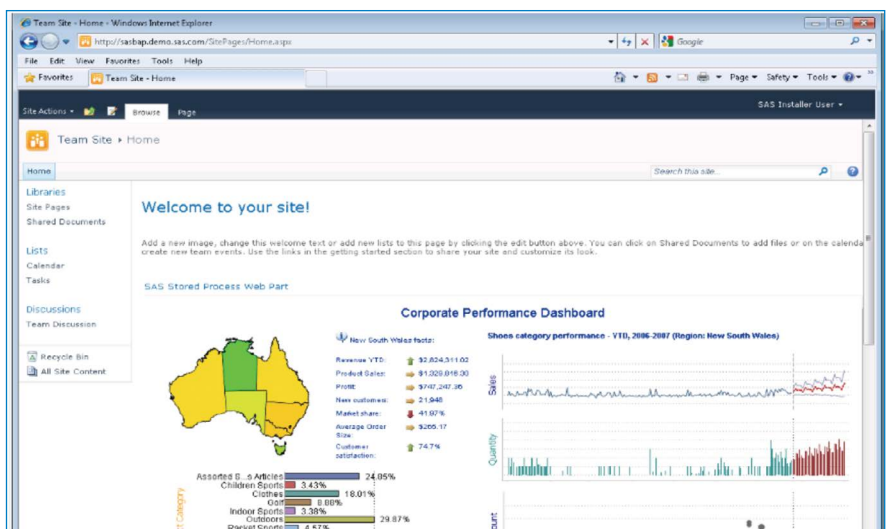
Team Site - Home - Windows Internet Explorer

http://sasbap.demo.sas.com/SitePages/Home.aspx

Google

File Edit View Favorites Tools Help

Favorites Team Site - Home

Page ▾ Safety ▾ Tools ▾

Site Actions ▾ Browse Page

SAS Installer User ▾

Team Site ▸ Home

Home

Search this site...

Libraries
Site Pages
Shared Documents

Lists
Calendar
Tasks

Discussions
Team Discussion

Recycle Bin
All Site Content

Welcome to your site!

Add a new image, change this welcome text or add new lists to this page by clicking the edit button above. You can click on Shared Documents to add files or on the calenda create new team events. Use the links in the getting started section to share your site and customize its look.

SAS Stored Process Web Part

Corporate Performance Dashboard

New South Wales facts:

| | |
|---|---|
| Revenue YTD: | $2,824,311.02 |
| Product Sales: | $1,328,818.30 |
| Profit: | $747,247.36 |
| New customers: | 21,948 |
| Market share: | 41.97% |
| Average Order Size: | $266.17 |
| Customer satisfaction: | 74.7% |

Shoes category performance - YTD, 2006-2007 (Region: New South Wales)

Sales

Quantity

Assorted S...s Articles 24.05%
Children Sports 3.43%
Clothes 18.01%
Golf 8.88%
Indoor Sports 3.38%
Outdoors 29.87%
Racket Sports 4.57%

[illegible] Category

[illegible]ount